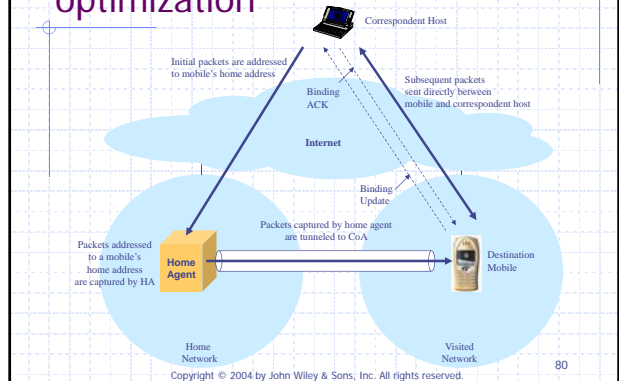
optimization

Correspondent Host

Initial packets are addressed to mobile's home address

Binding ACK

Subsequent packets sent directly between mobile and correspondent host

Internet

Binding Update

Packets captured by home agent are tunneled to CoA

Packets addressed to a mobile's home address are captured by HA

Home Agent

Destination Mobile

Home Network

Visited Network

80

Copyright © 2004 by John Wiley & Sons, Inc. All rights reserved.